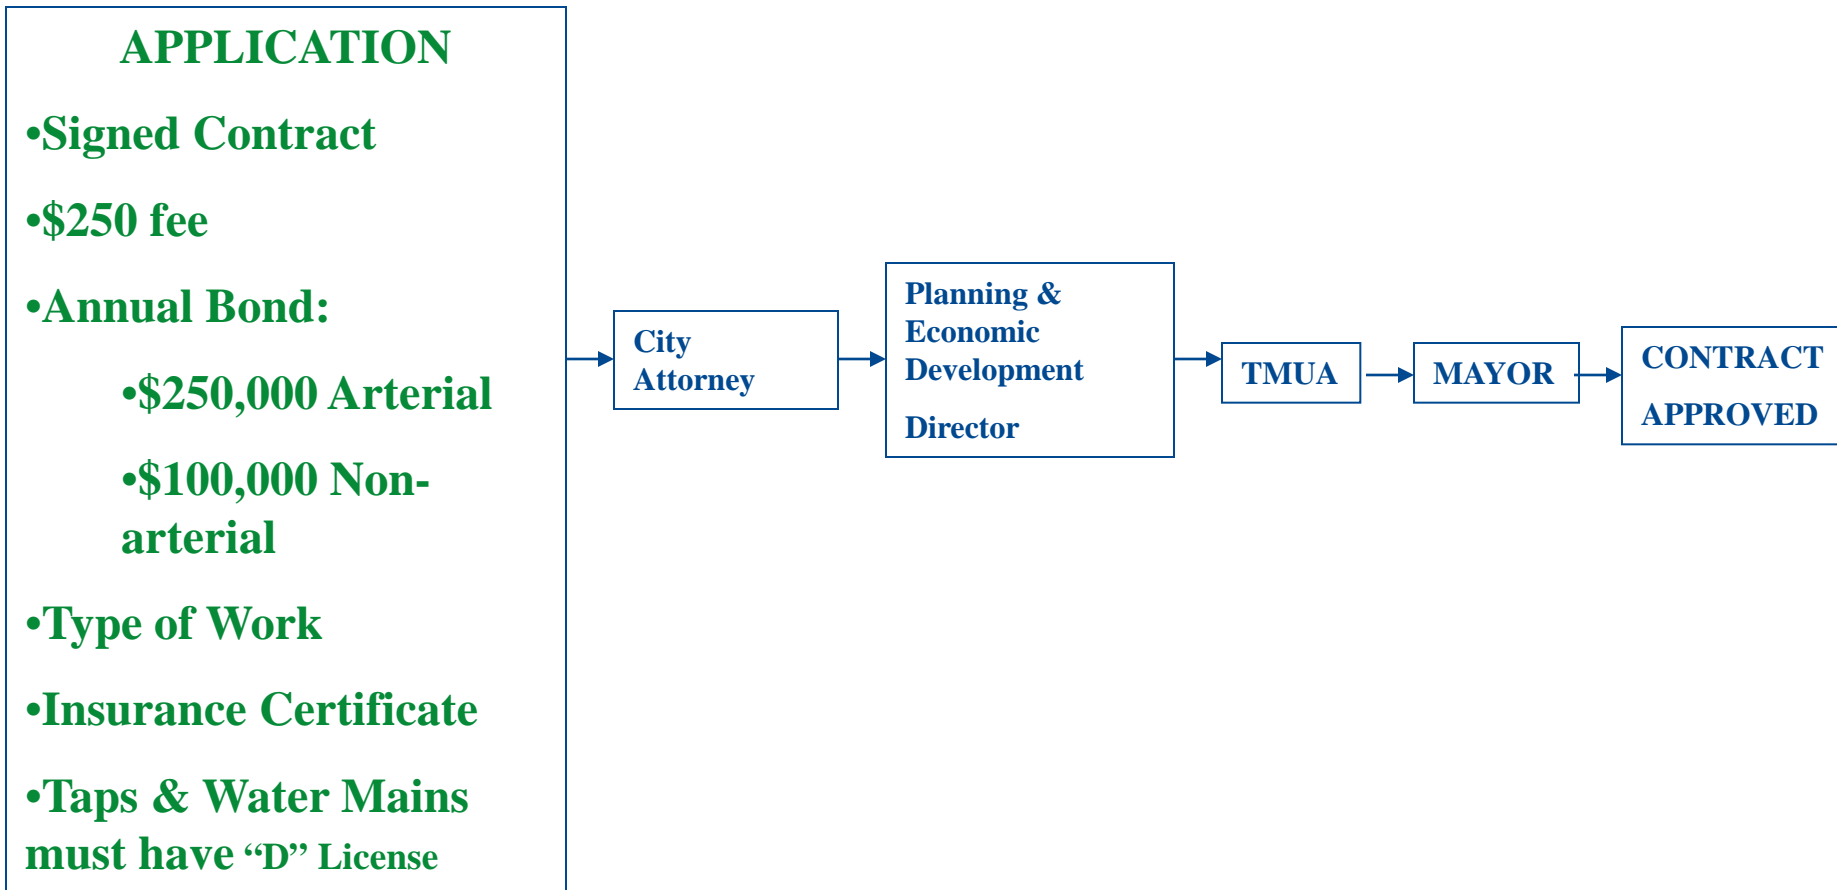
APPLICATION

•Signed Contract

•\$250 fee

•Annual Bond:

•\$250,000 Arterial

•\$100,000 Non-arterial

•Type of Work

•Insurance Certificate

•Taps & Water Mains must have "D" License

City Attorney

Planning & Economic Development

Director

TMUA

MAYOR

CONTRACT

APPROVED